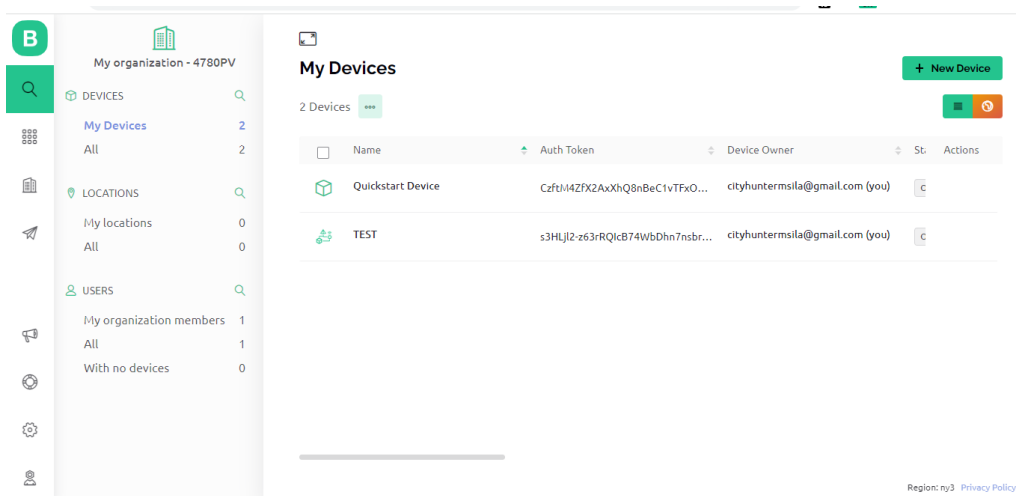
B

My organization - 4780PV

DEVICES

My Devices 2

All 2

LOCATIONS

My locations 0

All 0

USERS

My organization members 1

All 1

With no devices 0

My Devices

+ New Device

2 Devices

| | Name | Auth Token | Device Owner | St | Actions |
|---|---|---|---|---|---|
| | Quickstart Device | CzftM4ZfX2AxXhQ8nBeC1vTFxO... | cityhuntermsila@gmail.com (you) | c | |
| | TEST | s3HLjl2-z63rRQIcB74WbDhn7nsbr... | cityhuntermsila@gmail.com (you) | c | |

Region: ny3 Privacy Policy